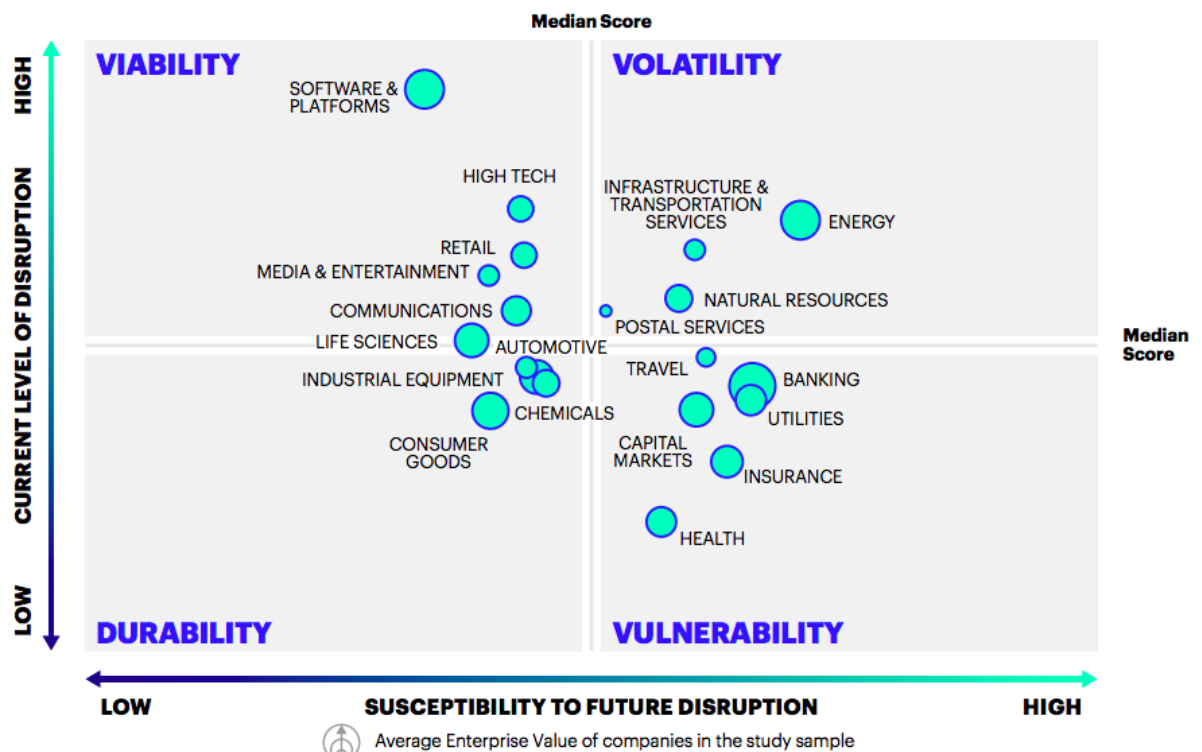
Median Score

HIGH

CURRENT LEVEL OF DISRUPTION

LOW

VIABILITY

SOFTWARE & PLATFORMS

HIGH TECH

RETAIL

MEDIA & ENTERTAINMENT

COMMUNICATIONS

LIFE SCIENCES

AUTOMOTIVE

INDUSTRIAL EQUIPMENT

CHEMICALS

CONSUMER GOODS

VOLATILITY

INFRASTRUCTURE & TRANSPORTATION SERVICES

ENERGY

NATURAL RESOURCES

POSTAL SERVICES

TRAVEL

BANKING

UTILITIES

CAPITAL MARKETS

INSURANCE

HEALTH

Median Score

DURABILITY

VULNERABILITY

LOW

SUSCEPTIBILITY TO FUTURE DISRUPTION

HIGH

Average Enterprise Value of companies in the study sample